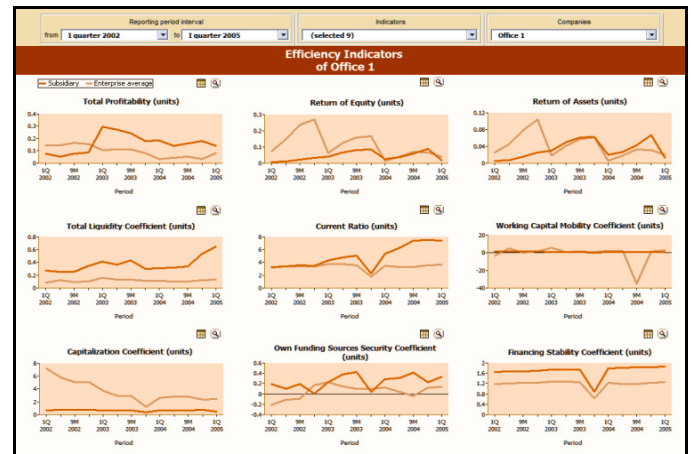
Reporting period interval
from 1 quarter 2002 to 1 quarter 2005

Indicators
(selected 9)

Companies
Office 1

Efficiency Indicators
of Office 1

Subsidiary Enterprise average

Total Profitability (units)
0.4
0.3
0.2
0.1
0
1Q 2002 9M 2002 1Q 2003 9M 2003 1Q 2004 9M 2004 1Q 2005
Period

Return of Equity (units)
0.3
0.2
0.1
0
1Q 2002 9M 2002 1Q 2003 9M 2003 1Q 2004 9M 2004 1Q 2005
Period

Return of Assets (units)
0.12
0.09
0.06
0.03
0
1Q 2002 9M 2002 1Q 2003 9M 2003 1Q 2004 9M 2004 1Q 2005
Period

Total Liquidity Coefficient (units)
0.8
0.6
0.4
0.2
0
1Q 2002 9M 2002 1Q 2003 9M 2003 1Q 2004 9M 2004 1Q 2005
Period

Current Ratio (units)
8
6
4
2
0
1Q 2002 9M 2002 1Q 2003 9M 2003 1Q 2004 9M 2004 1Q 2005
Period

Working Capital Mobility Coefficient (units)
20
0
-20
-40
1Q 2002 9M 2002 1Q 2003 9M 2003 1Q 2004 9M 2004 1Q 2005
Period

Capitalization Coefficient (units)
8
6
4
2
0
1Q 2002 9M 2002 1Q 2003 9M 2003 1Q 2004 9M 2004 1Q 2005
Period

Own Funding Sources Security Coefficient (units)
0.6
0.4
0.2
0
-0.2
-0.4
1Q 2002 9M 2002 1Q 2003 9M 2003 1Q 2004 9M 2004 1Q 2005
Period

Financing Stability Coefficient (units)
2
1.6
1.2
0.8
0.4
0
1Q 2002 9M 2002 1Q 2003 9M 2003 1Q 2004 9M 2004 1Q 2005
Period